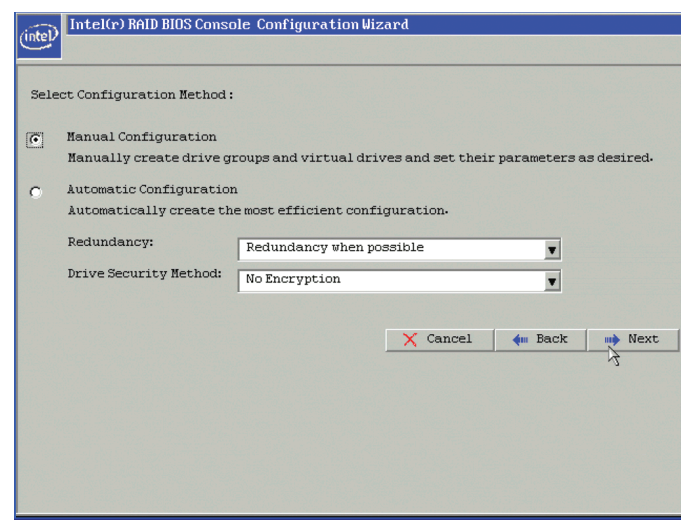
intel

Intel(r) RAID BIOS Console Configuration Wizard

Select Configuration Method:

Manual Configuration
Manually create drive groups and virtual drives and set their parameters as desired.

Automatic Configuration
Automatically create the most efficient configuration.

Redundancy: Redundancy when possible

Drive Security Method: No Encryption

Cancel Back Next